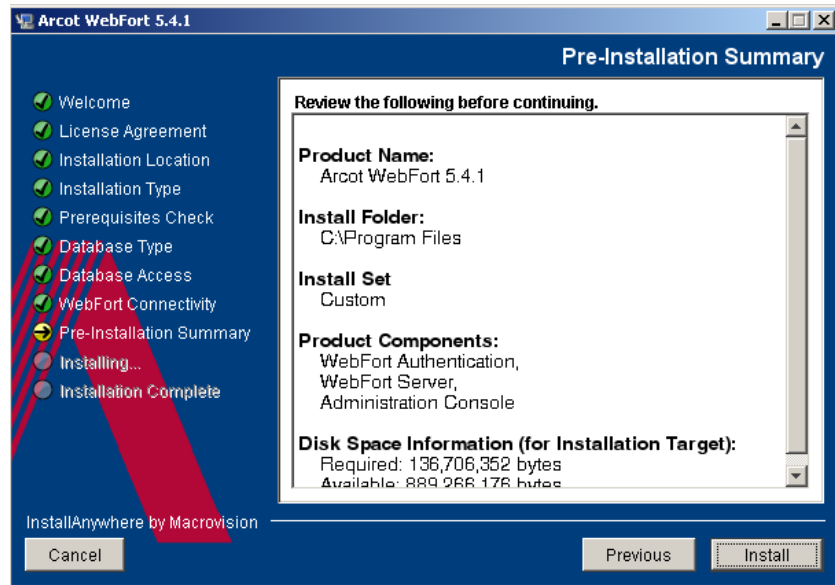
Arcot WebFort 5.4.1

Pre-Installation Summary

Welcome
License Agreement
Installation Location
Installation Type
Prerequisites Check
Database Type
Database Access
WebFort Connectivity
Pre-Installation Summary
Installing...
Installation Complete

Review the following before continuing.

Product Name:
Arcot WebFort 5.4.1

Install Folder:
C:\Program Files

Install Set
Custom

Product Components:
WebFort Authentication,
WebFort Server,
Administration Console

Disk Space Information (for Installation Target):
Required: 136,706,352 bytes
Available: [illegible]

InstallAnywhere by Macrovision

Cancel

Previous

Install